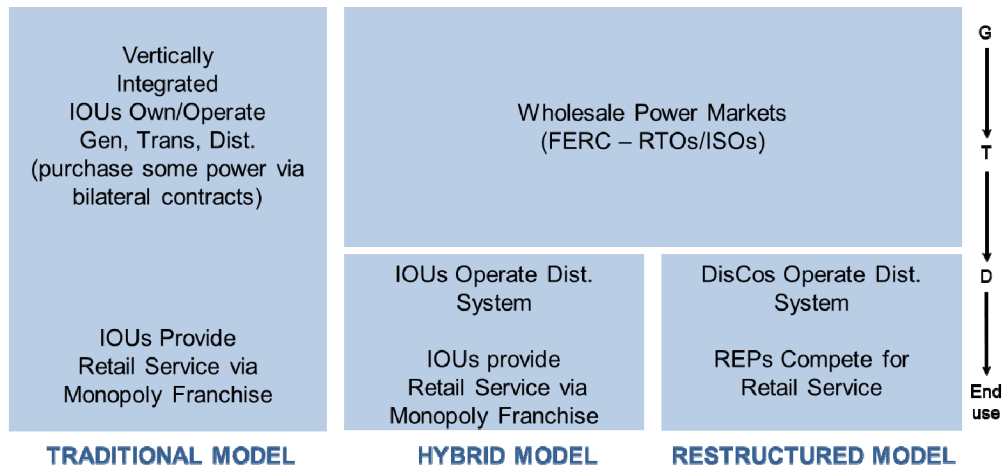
Vertically Integrated IOUs Own/Operate Gen, Trans, Dist. (purchase some power via bilateral contracts)

IOUs Provide Retail Service via Monopoly Franchise

Wholesale Power Markets (FERC – RTOs/ISOs)

IOUs Operate Dist. System

IOUs provide Retail Service via Monopoly Franchise

DisCos Operate Dist. System

REPs Compete for Retail Service

G

T

D

End use

TRADITIONAL MODEL

HYBRID MODEL

RESTRUCTURED MODEL